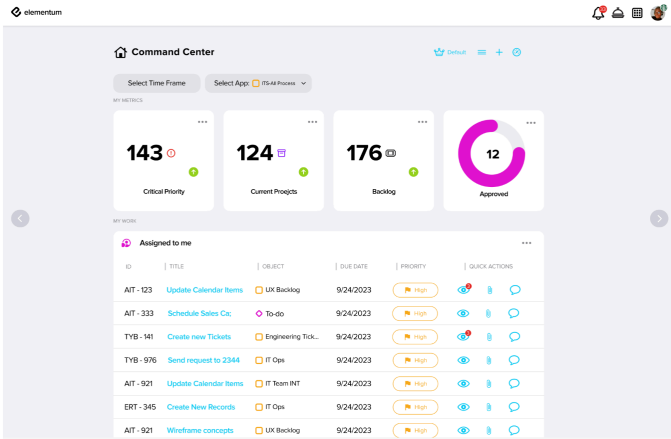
elementum

Command Center

Default

Select Time Frame

Select App: ITS-All Process

MY METRICS

143

Critical Priority

124

Current Proejcts

176

Backlog

12

Approved

MY WORK

Assigned to me

| ID | TITLE | OBJECT | DUE DATE | PRIORITY | QUICK ACTIONS |
|---|---|---|---|---|---|
| AIT - 123 | Update Calendar Items | UX Backlog | 9/24/2023 | High | |
| AIT - 333 | Schedule Sales Ca; | To-do | 9/24/2023 | High | |
| TYB - 141 | Create new Tickets | Engineering Tick... | 9/24/2023 | High | |
| TYB - 976 | Send request to 2344 | IT Ops | 9/24/2023 | High | |
| AIT - 921 | Update Calendar Items | IT Team INT | 9/24/2023 | High | |
| ERT - 345 | Create New Records | IT Ops | 9/24/2023 | High | |
| AIT - 921 | Wireframe concepts | UX Backlog | 9/24/2023 | High | |